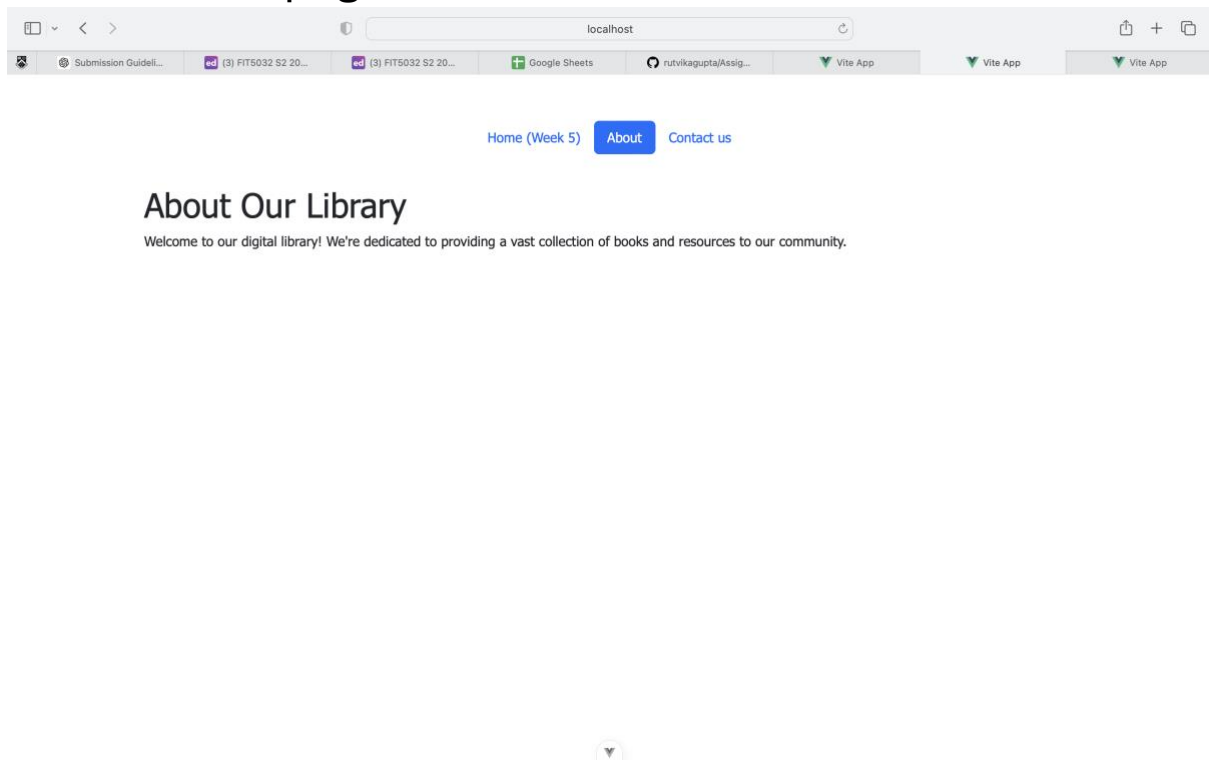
localhost

Submission Guideli...
ed (3) FIT5032 S2 20...
ed (3) FIT5032 S2 20...
Google Sheets
rutvikagupta/Assig...
Vite App
Vite App
Vite App

Home (Week 5)
About
Contact us

About Our Library

Welcome to our digital library! We're dedicated to providing a vast collection of books and resources to our community.